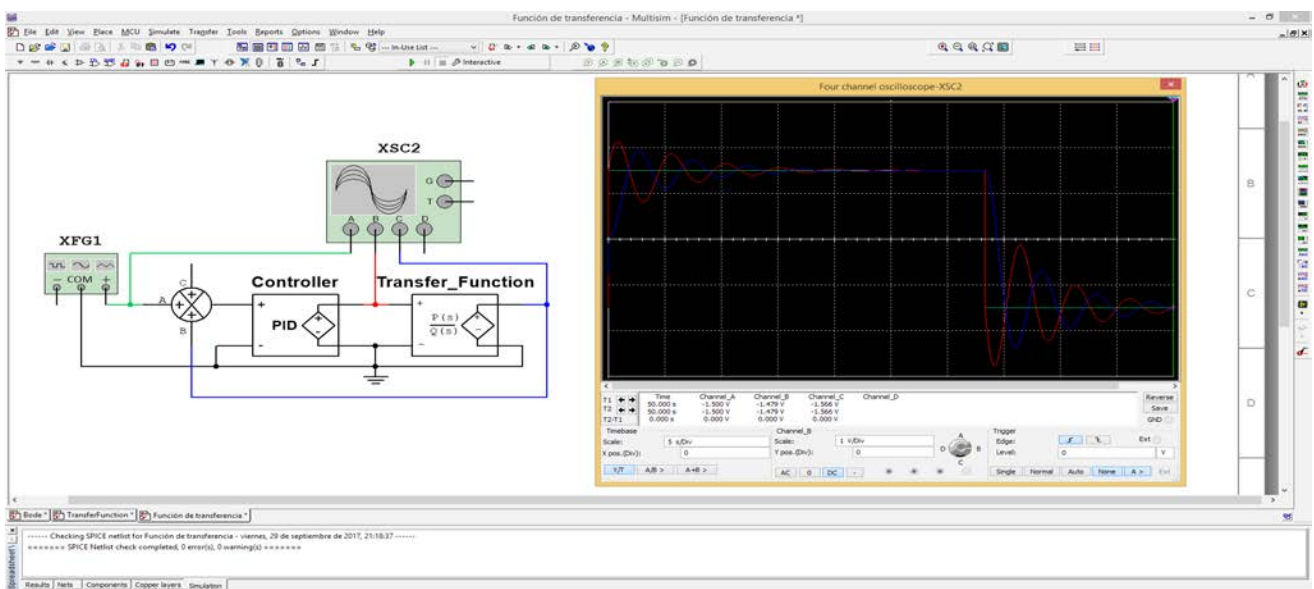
Función de transferencia - Multisim - [Función de transferencia *]

File Edit View Place MCU Simulate Transfer Tools Reports Options Window Help

--- In-Use List ---

Interactive

XSC2

G

T

A B C D

XFG1

COM

A

C

B

Controller

PID

Transfer_Function

$\frac{P(s)}{Q(s)}$

Four channel oscilloscope-XSC2

| | Time | Channel_A | Channel_B | Channel_C | Channel_D |
|---|---|---|---|---|---|
| T1 | 50.000 s | -1.500 V | -1.479 V | -1.566 V | |
| T2 | 50.000 s | -1.500 V | -1.479 V | -1.566 V | |
| T2-T1 | 0.000 s | 0.000 V | 0.000 V | 0.000 V | |

Reverse

Save

GND

Timebase

Scale: 5 s/Div

X pos.(Div): 0

Y/T A/B > A+B >

Channel_B

Scale: 1 V/Div

Y pos.(Div): 0

AC 0 DC -

Trigger

Edge:

Level: 0 V

Ext

Single Normal Auto None A >

A

B

C

D

Bode * TransferFunction * Función de transferencia *

------ Checking SPICE netlist for Función de transferencia - viernes, 29 de septiembre de 2017, 21:18:37 ------

======= SPICE Netlist check completed, 0 error(s), 0 warning(s) =======

Spreadsheet View

Results Nets Components Copper layers Simulation